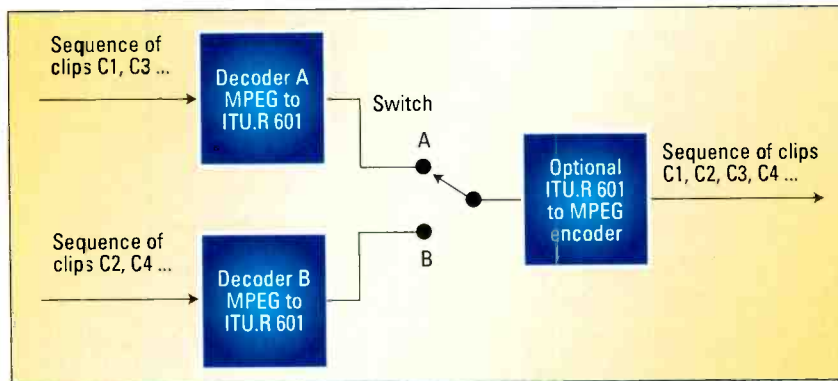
Sequence of clips C1, C3 ...

Decoder A MPEG to ITU.R 601

Switch

A

Optional ITU.R 601 to MPEG encoder

Sequence of clips C1, C2, C3, C4 ...

Sequence of clips C2, C4 ...

B

Decoder B MPEG to ITU.R 601